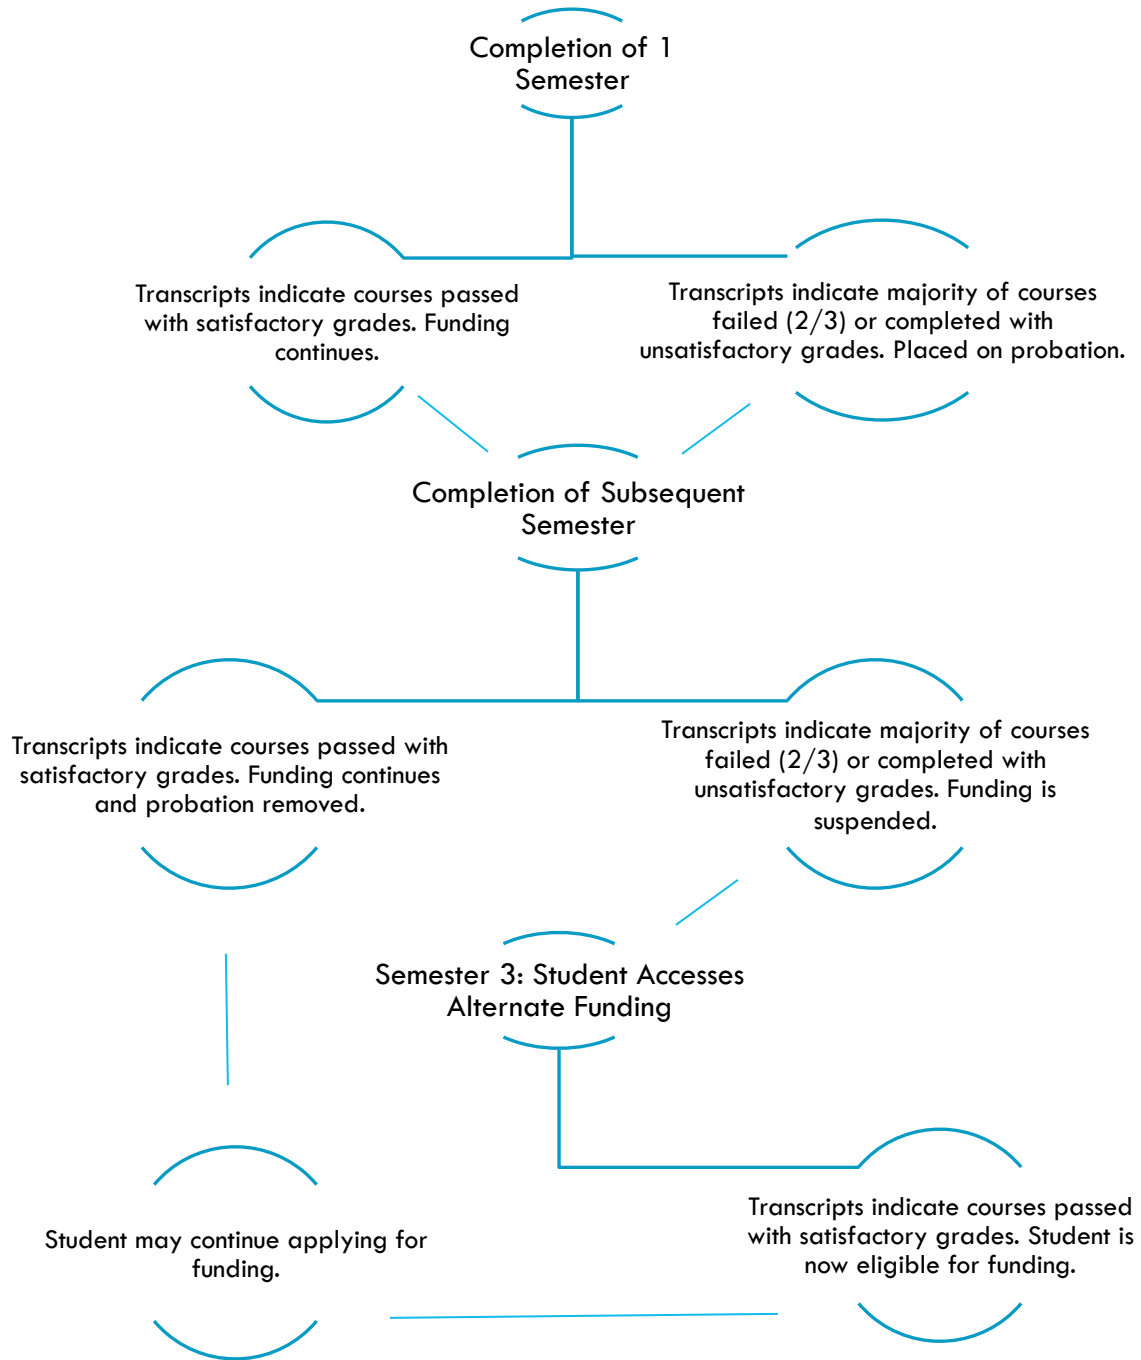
Completion of 1 Semester

Transcripts indicate courses passed with satisfactory grades. Funding continues.

Transcripts indicate majority of courses failed (2/3) or completed with unsatisfactory grades. Placed on probation.

Completion of Subsequent Semester

Transcripts indicate courses passed with satisfactory grades. Funding continues and probation removed.

Transcripts indicate majority of courses failed (2/3) or completed with unsatisfactory grades. Funding is suspended.

Semester 3: Student Accesses Alternate Funding

Student may continue applying for funding.

Transcripts indicate courses passed with satisfactory grades. Student is now eligible for funding.